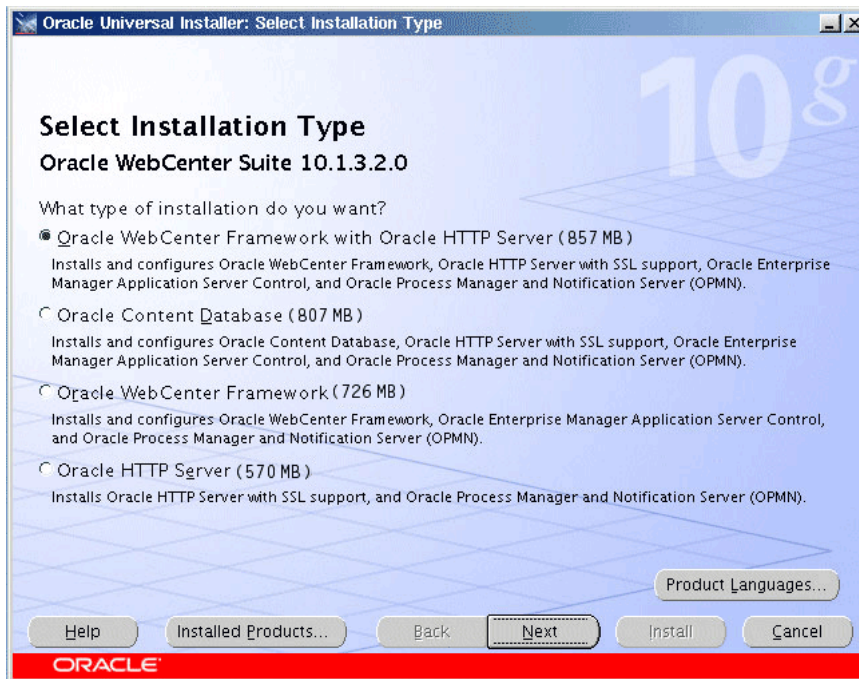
Oracle Universal Installer: Select Installation Type

10g

Select Installation Type
Oracle WebCenter Suite 10.1.3.2.0

What type of installation do you want?

Oracle WebCenter Framework with Oracle HTTP Server (857 MB)
Installs and configures Oracle WebCenter Framework, Oracle HTTP Server with SSL support, Oracle Enterprise Manager Application Server Control, and Oracle Process Manager and Notification Server (OPMN).

Oracle Content Database (807 MB)
Installs and configures Oracle Content Database, Oracle HTTP Server with SSL support, Oracle Enterprise Manager Application Server Control, and Oracle Process Manager and Notification Server (OPMN).

Oracle WebCenter Framework (726 MB)
Installs and configures Oracle WebCenter Framework, Oracle Enterprise Manager Application Server Control, and Oracle Process Manager and Notification Server (OPMN).

Oracle HTTP Server (570 MB)
Installs Oracle HTTP Server with SSL support, and Oracle Process Manager and Notification Server (OPMN).

Product Languages...

Help Installed Products... Back Next Install Cancel

ORACLE